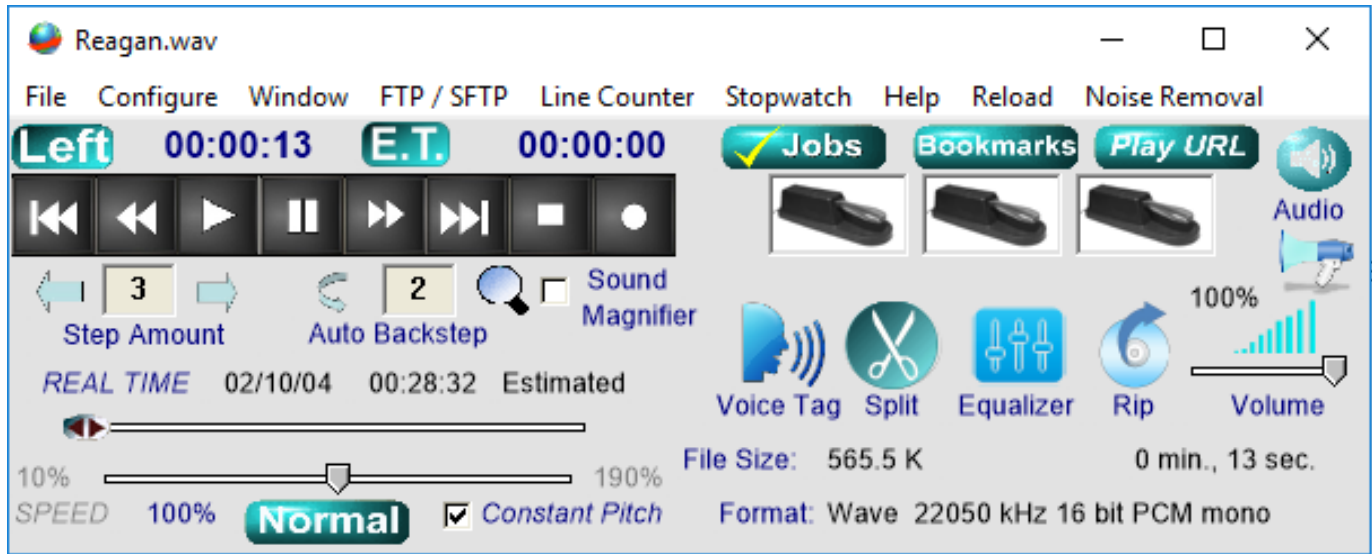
Reagan.wav

File Configure Window FTP / SFTP Line Counter Stopwatch Help Reload Noise Removal

Left 00:00:13 E.T. 00:00:00

Jobs Bookmarks Play URL

Audio

3 Step Amount

2 Auto Backstep

Sound Magnifier

100%

REAL TIME 02/10/04 00:28:32 Estimated

Voice Tag Split Equalizer Rip Volume

10% 190%

SPEED 100% Normal Constant Pitch

File Size: 565.5 K 0 min., 13 sec.

Format: Wave 22050 kHz 16 bit PCM mono